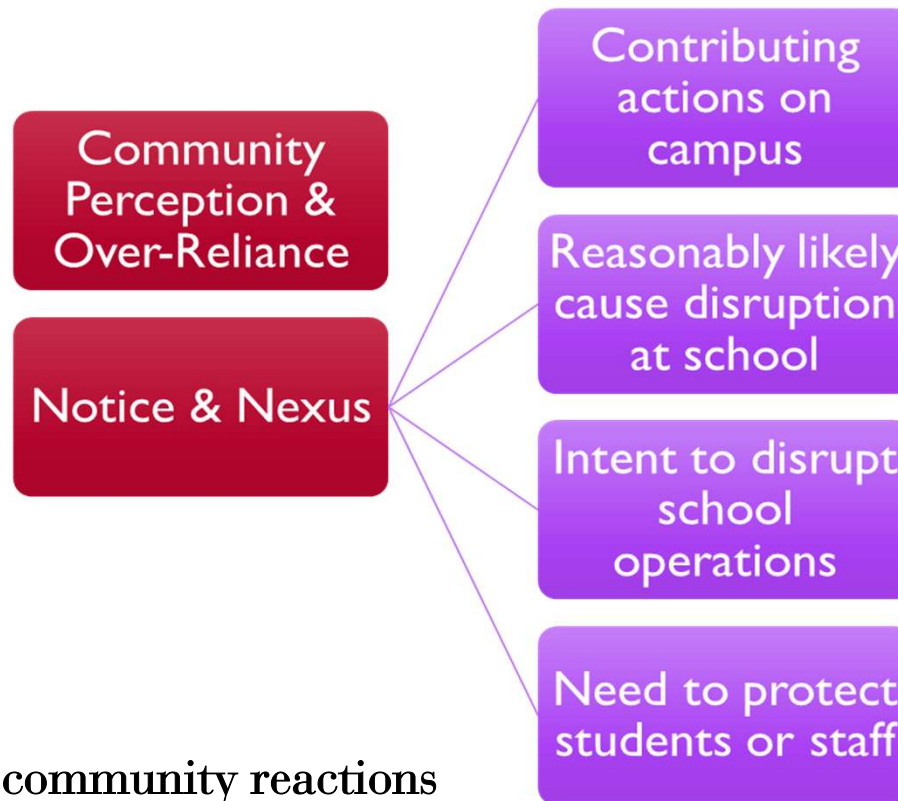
Community Perception & Over-Reliance

Notice & Nexus

Contributing actions on campus

Reasonably likely cause disruption at school

Intent to disrupt school operations

Need to protect students or staff

community reactions